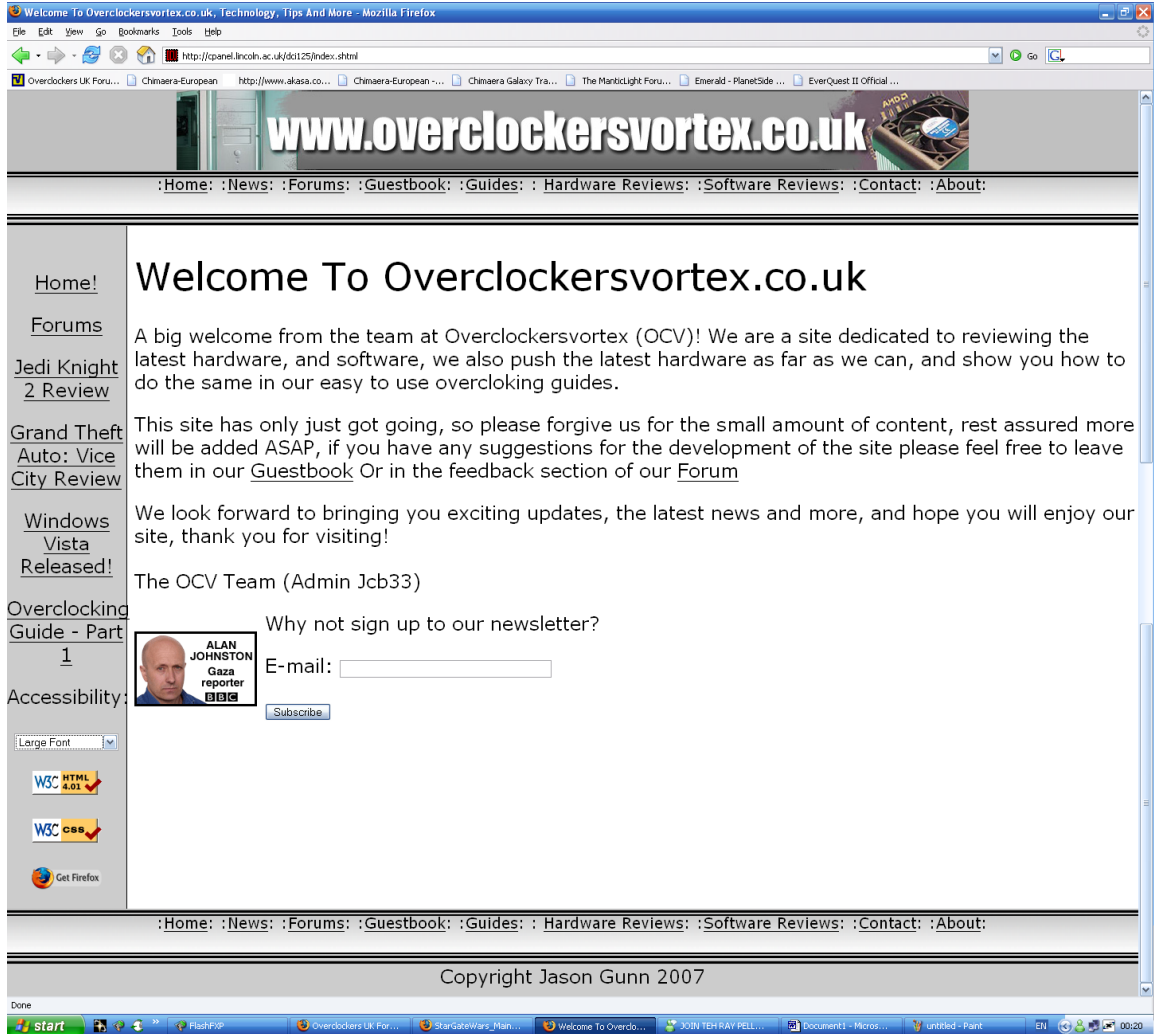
Welcome To Overclockersvortex.co.uk, Technology, Tips And More - Mozilla Firefox

File Edit View Go Bookmarks Tools Help

http://cpanel.lincoln.ac.uk/dci125/index.shtml

Go

Overclockers UK Foru... Chimaera-European http://www.akasa.co... Chimaera-European -... Chimaera Galaxy Tra... The MantricLight Foru... Emerald - PlanetSide ... EverQuest II Official ...

www.overclockersvortex.co.uk

AMD

:Home: :News: :Forums: :Guestbook: :Guides: : Hardware Reviews: :Software Reviews: :Contact: :About:

Home!

Forums

Jedi Knight 2 Review

Grand Theft Auto: Vice City Review

Windows Vista Released!

Overclocking Guide - Part 1

Accessibility:

Large Font

W3C HTML 4.01

W3C CSS

Get Firefox

Welcome To Overclockersvortex.co.uk

A big welcome from the team at Overclockersvortex (OCV)! We are a site dedicated to reviewing the latest hardware, and software, we also push the latest hardware as far as we can, and show you how to do the same in our easy to use overcloking guides.

This site has only just got going, so please forgive us for the small amount of content, rest assured more will be added ASAP, if you have any suggestions for the development of the site please feel free to leave them in our Guestbook Or in the feedback section of our Forum

We look forward to bringing you exciting updates, the latest news and more, and hope you will enjoy our site, thank you for visiting!

The OCV Team (Admin Jcb33)

ALAN JOHNSTON Gaza reporter BBC

Why not sign up to our newsletter?

E-mail:

Subscribe

:Home: :News: :Forums: :Guestbook: :Guides: : Hardware Reviews: :Software Reviews: :Contact: :About:

Copyright Jason Gunn 2007

Done

start FlashFXP Overclockers UK For... StarGateWars_Main... Welcome To Overclo... JOIN TEH RAY PELL... Document1 - Micros... untitled - Paint EN 00:20